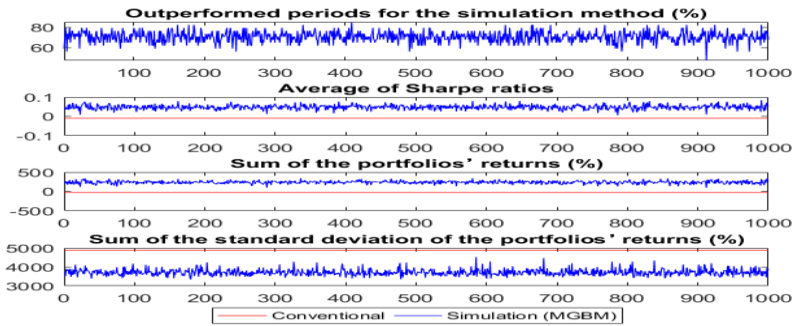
Outperformed periods for the simulation method (%)

80
60

100 200 300 400 500 600 700 800 900 1000

Average of Sharpe ratios

0.1
0
-0.1

0 100 200 300 400 500 600 700 800 900 1000

Sum of the portfolios' returns (%)

500
0
-500

0 100 200 300 400 500 600 700 800 900 1000

Sum of the standard deviation of the portfolios' returns (%)

5000
4000
3000

0 100 200 300 400 500 600 700 800 900 1000

Conventional
Simulation (MGBM)